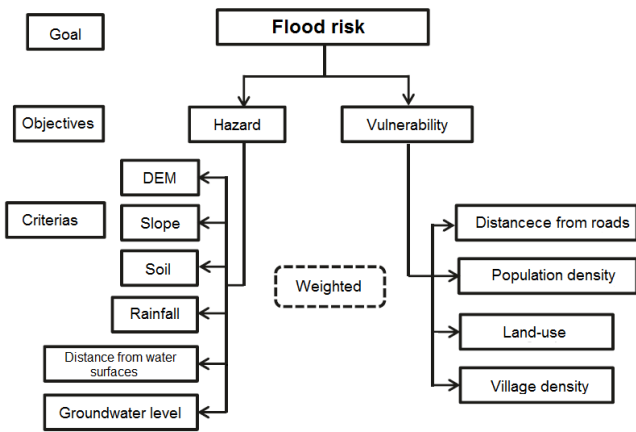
Goal

Flood risk

Objectives

Hazard

Vulnerability

Criterias

DEM

Slope

Soil

Rainfall

Distance from water surfaces

Groundwater level

Weighted

Distancece from roads

Population density

Land-use

Village density